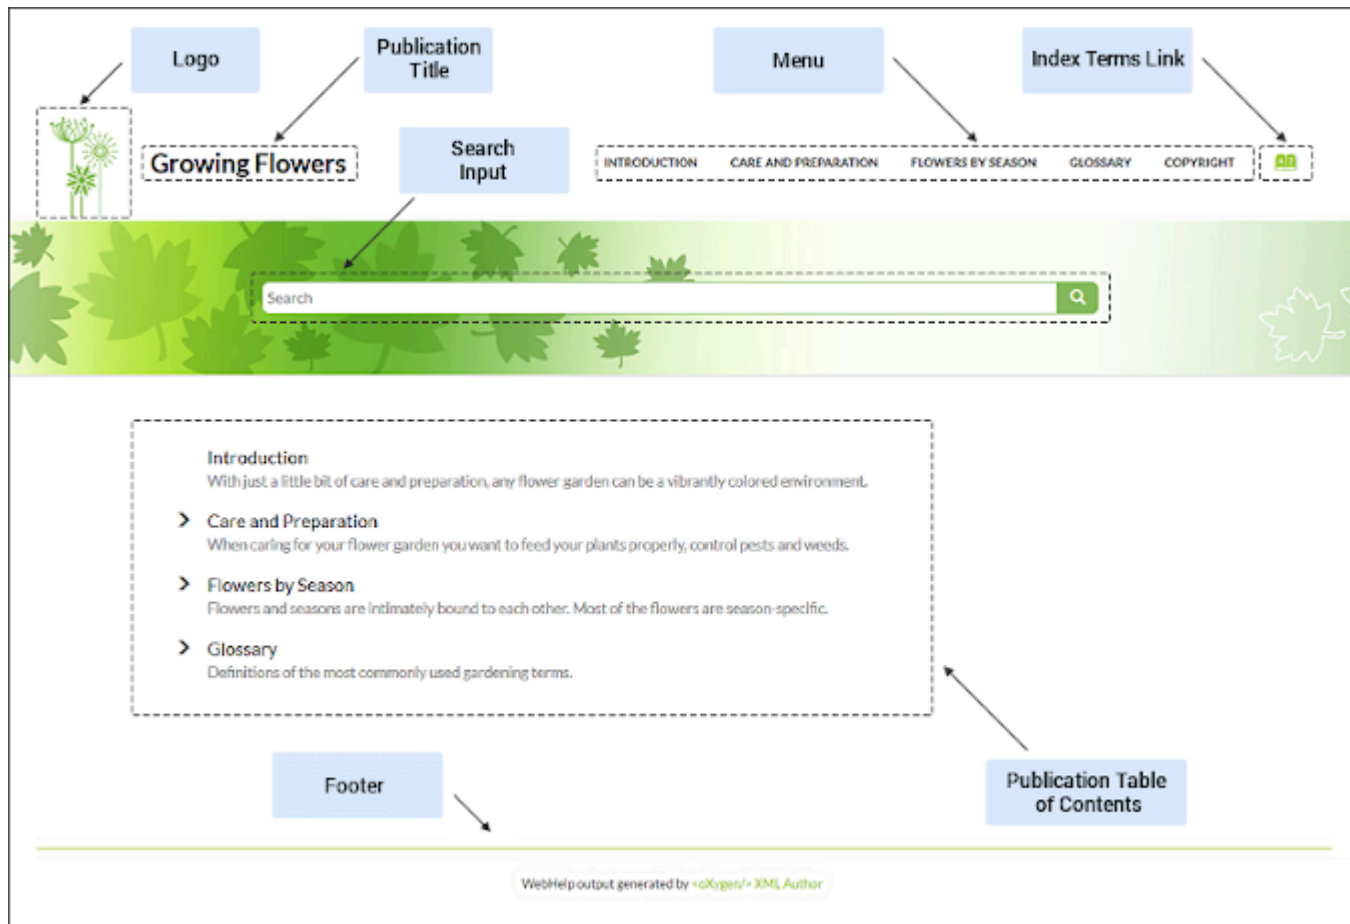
Logo

Publication Title

Menu

Index Terms Link

Growing Flowers

Search Input

INTRODUCTION CARE AND PREPARATION FLOWERS BY SEASON GLOSSARY COPYRIGHT

Search

Introduction
With just a little bit of care and preparation, any flower garden can be a vibrantly colored environment.

Care and Preparation
When caring for your flower garden you want to feed your plants properly, control pests and weeds.

Flowers by Season
Flowers and seasons are intimately bound to each other. Most of the flowers are season-specific.

Glossary
Definitions of the most commonly used gardening terms.

Footer

Publication Table of Contents

WebHelp output generated by <oXygen/> XML Author